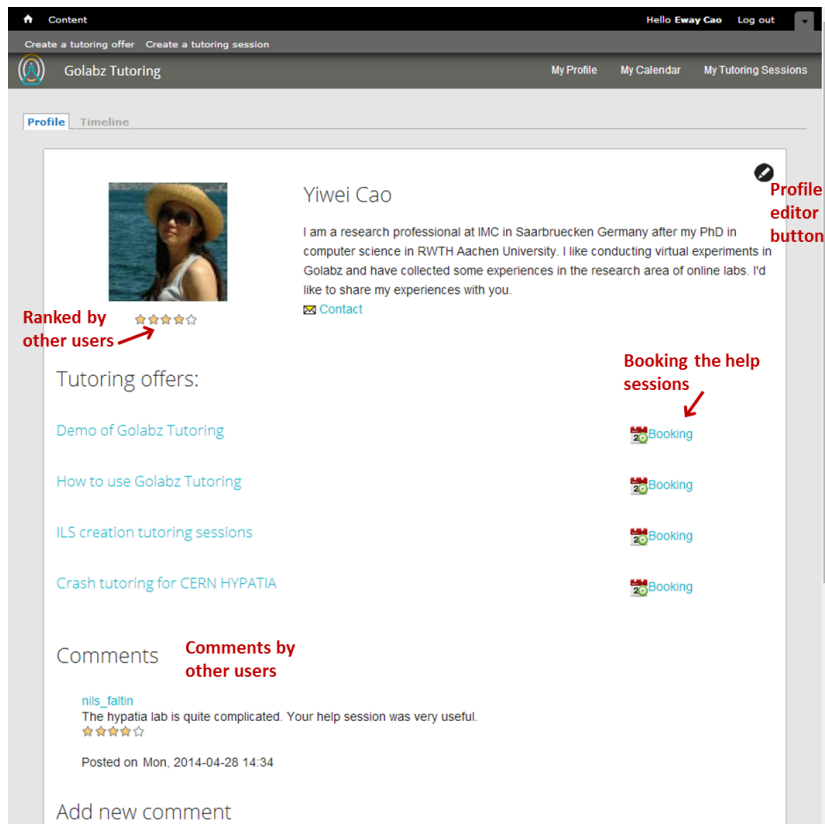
Content

Hello Eway Cao Log out

Create a tutoring offer Create a tutoring session

Golabz Tutoring

My Profile My Calendar My Tutoring Sessions

Profile Timeline

Yiwei Cao

I am a research professional at IMC in Saarbruecken Germany after my PhD in computer science in RWTH Aachen University. I like conducting virtual experiments in Golabz and have collected some experiences in the research area of online labs. I'd like to share my experiences with you.

Contact

Profile editor button

Ranked by other users

Booking the help sessions

Tutoring offers:

Demo of Golabz Tutoring

Booking

How to use Golabz Tutoring

Booking

ILS creation tutoring sessions

Booking

Crash tutoring for CERN HYPATIA

Booking

Comments

Comments by other users

nils_faltin

The hypatia lab is quite complicated. Your help session was very useful.

Posted on Mon, 2014-04-28 14:34

Add new comment